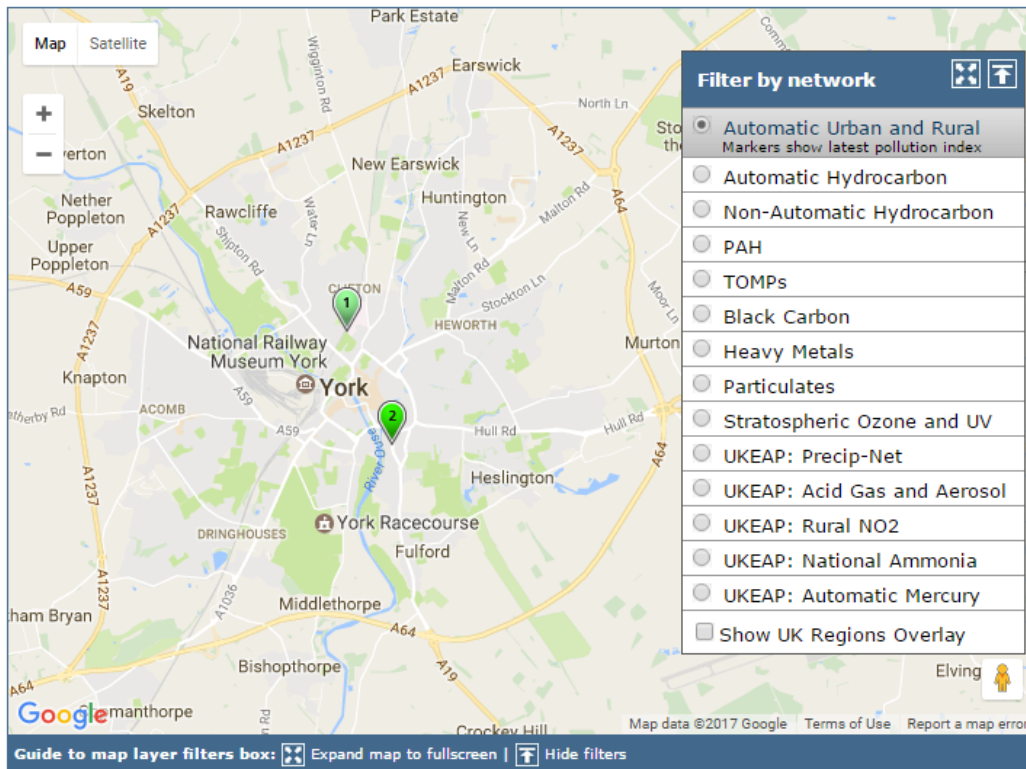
Map Satellite

+
−

Park Estate
Earswick
Skelton
North Ln
A19
A1237
Wigginton Rd
A1237
A1237
erton
New Earswick
Nether Poppleton
Rawcliffe
Huntington
Upper Poppleton
Shipton Rd
Water Ln
New Ln
Malton Rd
A1237
A59
CLIFTON
Malton Rd
Stockton Ln
HEWORTH
Moor Ln
National Railway Museum York
York
Murton
Knapton
A59
ACOMB
therby Rd
A59
Hull Rd
Hull Rd
A1237
River Ouse
Heslington
A64
DRINGHOUSES
York Racecourse
Fulford
A1036
ham Bryan
Middlethorpe
A64
A19
Bishopthorpe
A64
manthorpe
Crockey Hill
Elving
Sto
the
A64
Comm

1
2

Filter by network
Automatic Urban and Rural
Markers show latest pollution index
Automatic Hydrocarbon
Non-Automatic Hydrocarbon
PAH
TOMPs
Black Carbon
Heavy Metals
Particulates
Stratospheric Ozone and UV
UKEAP: Precip-Net
UKEAP: Acid Gas and Aerosol
UKEAP: Rural NO2
UKEAP: National Ammonia
UKEAP: Automatic Mercury
Show UK Regions Overlay

Google
Map data ©2017 Google Terms of Use Report a map error

Guide to map layer filters box: Expand map to fullscreen | Hide filters